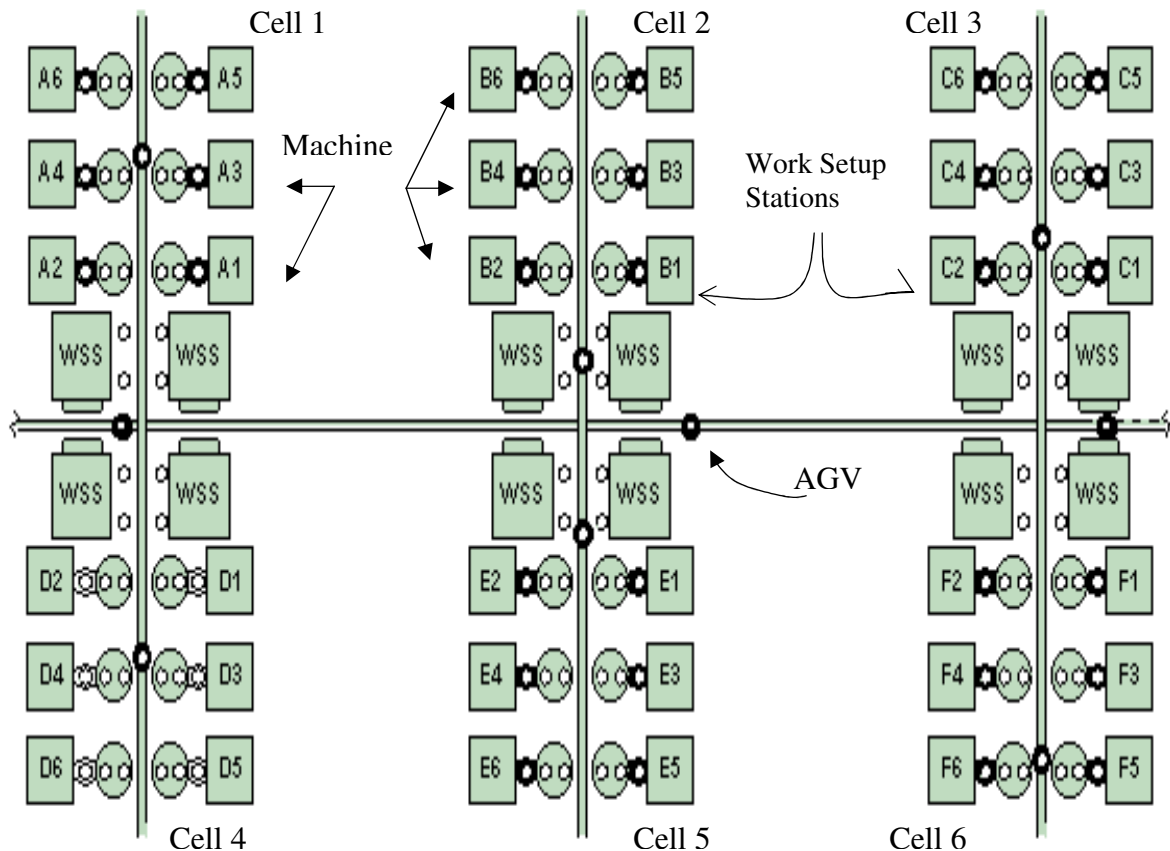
Cell 1
Cell 2
Cell 3

A6 A5
A4 A3
A2 A1
WSS WSS
WSS WSS
D2 D1
D4 D3
D6 D5

Machine

B6 B5
B4 B3
B2 B1
WSS WSS
WSS WSS
E2 E1
E4 E3
E6 E5

Work Setup Stations

C6 C5
C4 C3
C2 C1
WSS WSS
WSS WSS
F2 F1
F4 F3
F6 F5

AGV

Cell 4
Cell 5
Cell 6